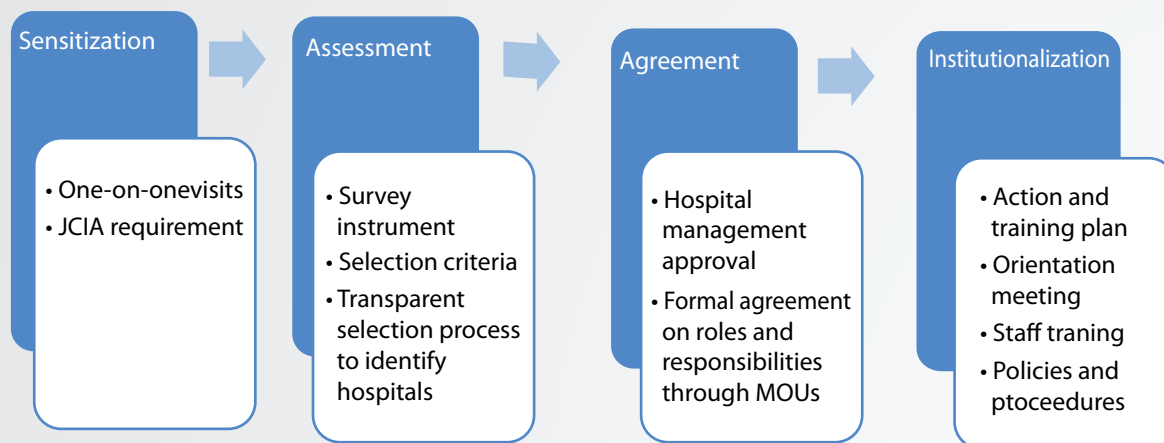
Sensitization

• One-on-onevisits
• JCIA requirement

Assessment

• Survey instrument
• Selection criteria
• Transparent selection process to identify hospitals

Agreement

• Hospital management approval
• Formal agreement on roles and responsibilities through MOUs

Institutionalization

• Action and training plan
• Orientation meeting
• Staff traning
• Policies and ptoceedures